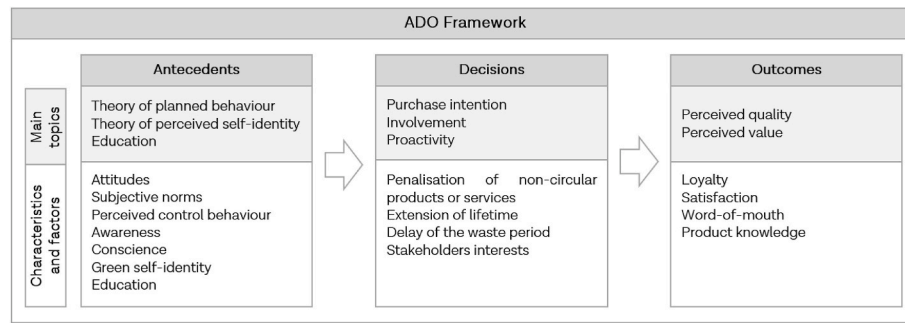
ADO Framework

| | Antecedents | Decisions | Outcomes |
|---|---|---|---|
| Main topics | Theory of planned behaviour<br>Theory of perceived self-identity<br>Education | Purchase intention<br>Involvement<br>Proactivity | Perceived quality<br>Perceived value |
| Characteristics and factors | Attitudes<br>Subjective norms<br>Perceived control behaviour<br>Awareness<br>Conscience<br>Green self-identity<br>Education | Penalisation of non-circular products or services<br>Extension of lifetime<br>Delay of the waste period<br>Stakeholders interests | Loyalty<br>Satisfaction<br>Word-of-mouth<br>Product knowledge |